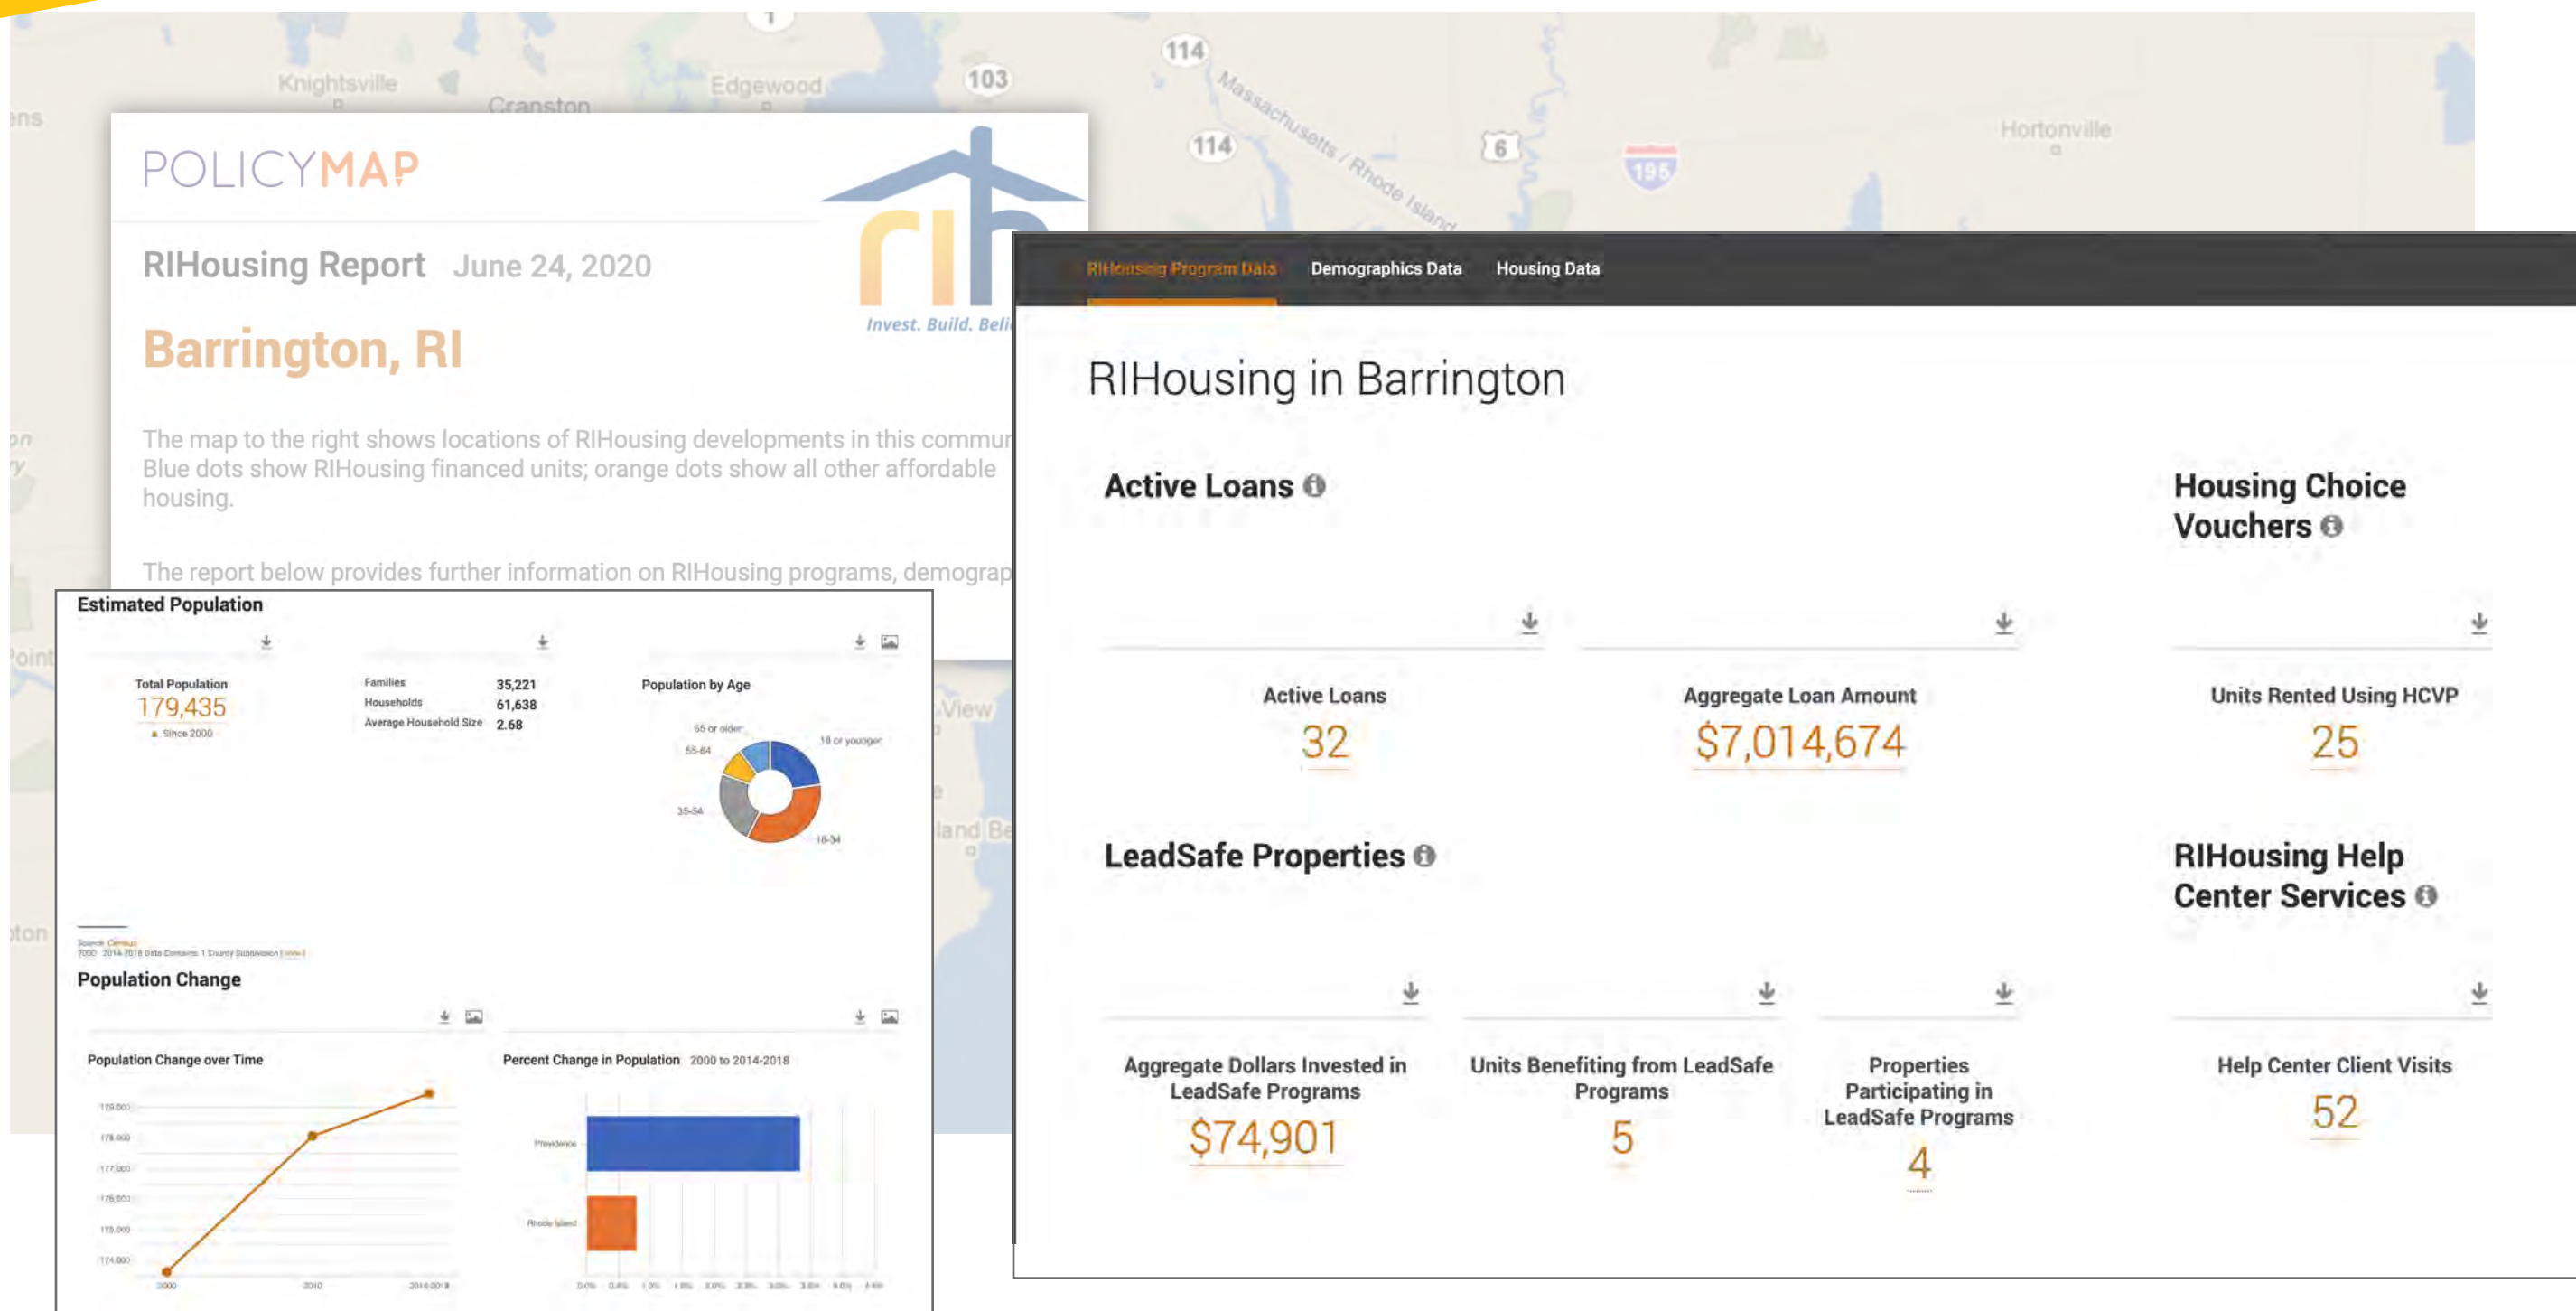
Knightsville Cranston Edgewood 103 114 114 Massachusetts / Rhode Island 6 195 Hortonville

POLICYMAP

RIHousing Report June 24, 2020

Invest. Build. Beli

Barrington, RI

The map to the right shows locations of RIHousing developments in this commu Blue dots show RIHousing financed units; orange dots show all other affordable housing.

The report below provides further information on RIHousing programs, demograp

Estimated Population

Total Population
179,435
Since 2000

| Families | 35,221 |
|---|---|
| Households | 61,638 |
| Average Household Size | 2.68 |

Population by Age

65 or older
18 or younger
55-64
35-54
18-34

Population Change

Population Change over Time

Percent Change in Population 2000 to 2014-2018

Providence
Rhode Island

RIHousing Program Data Demographics Data Housing Data

RIHousing in Barrington

Active Loans

Housing Choice Vouchers

Active Loans
32

Aggregate Loan Amount
$7,014,674

Units Rented Using HCVP
25

LeadSafe Properties

RIHousing Help Center Services

Aggregate Dollars Invested in LeadSafe Programs
$74,901

Units Benefiting from LeadSafe Programs
5

Properties Participating in LeadSafe Programs
4

Help Center Client Visits
52